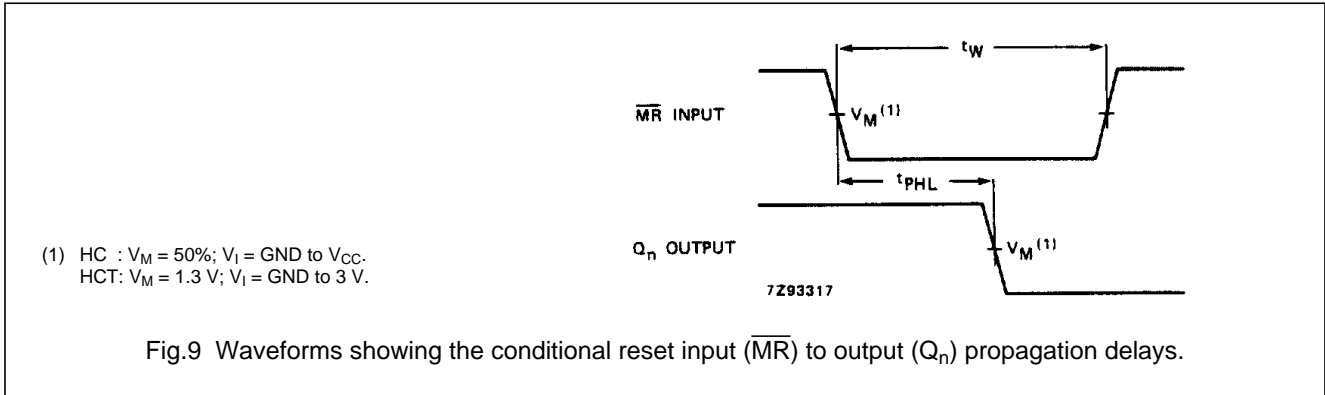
$t_W$

$\overline{MR}$ INPUT

$V_M^{(1)}$

$t_{PHL}$

$Q_n$ OUTPUT

$V_M^{(1)}$

7Z93317

(1) HC : $V_M$ = 50%; $V_I$ = GND to $V_{CC}$.
HCT: $V_M$ = 1.3 V; $V_I$ = GND to 3 V.

Fig.9 Waveforms showing the conditional reset input ($\overline{MR}$) to output ($Q_n$) propagation delays.